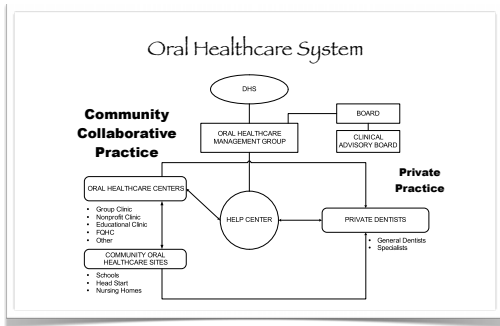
Oral Healthcare System

DHS

BOARD

Community Collaborative Practice

ORAL HEALTHCARE MANAGEMENT GROUP

CLINICAL ADVISORY BOARD

Private Practice

ORAL HEALTHCARE CENTERS

- Group Clinic
- Nonprofit Clinic
- Educational Clinic
- FQHC
- Other

HELP CENTER

PRIVATE DENTISTS

- General Dentists
- Specialists

COMMUNITY ORAL HEALTHCARE SITES

- Schools
- Head Start
- Nursing Homes